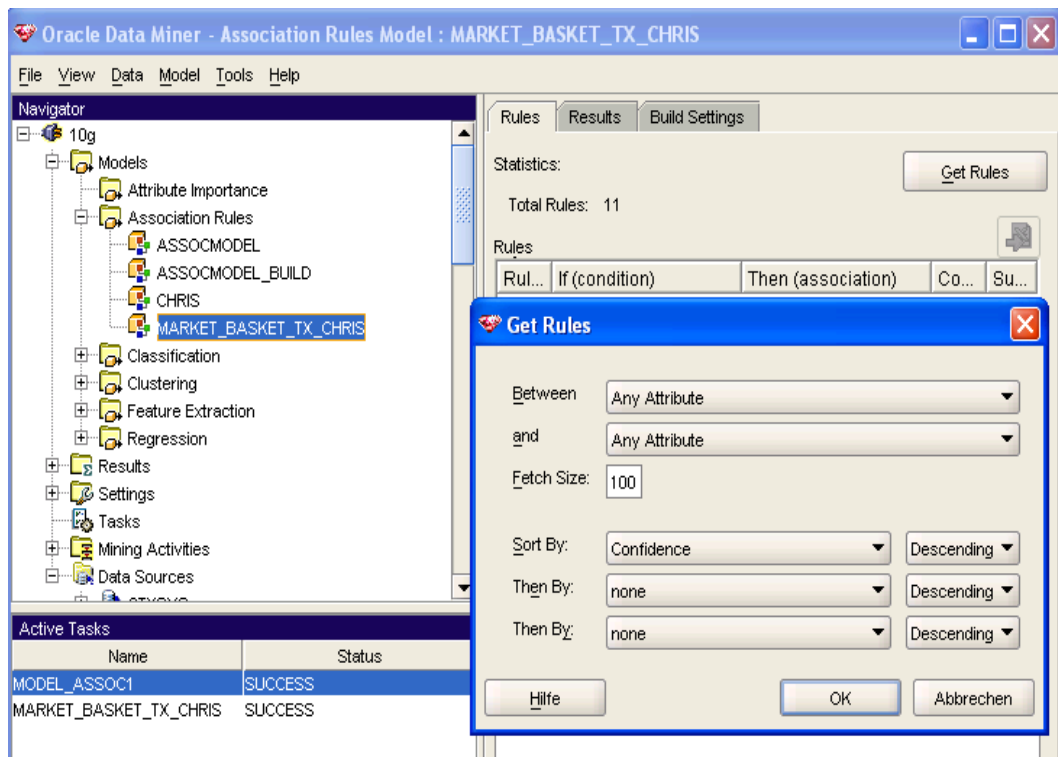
Oracle Data Miner - Association Rules Model : MARKET_BASKET_TX_CHRIS

File View Data Model Tools Help

Navigator

10g
Models
Attribute Importance
Association Rules
ASSOCMODEL
ASSOCMODEL_BUILD
CHRIS
MARKET_BASKET_TX_CHRIS
Classification
Clustering
Feature Extraction
Regression
Results
Settings
Tasks
Mining Activities
Data Sources
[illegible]

Active Tasks

| Name | Status |
|---|---|
| MODEL_ASSOC1 | SUCCESS |
| MARKET_BASKET_TX_CHRIS | SUCCESS |

Rules Results Build Settings

Statistics:

Get Rules

Total Rules: 11

Rules

| Rul... | If (condition) | Then (association) | Co... | Su... |
|---|---|---|---|---|

Get Rules

Between Any Attribute
and Any Attribute
Fetch Size: 100

Sort By: Confidence Descending
Then By: none Descending
Then By: none Descending

Hilfe OK Abbrechen